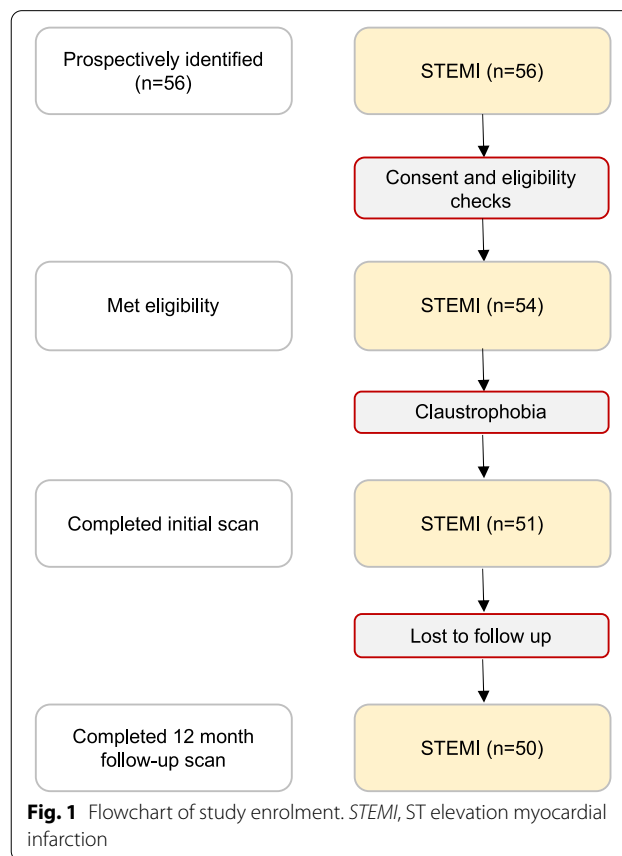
Prospectively identified (n=56)

STEMI (n=56)

Consent and eligibility checks

Met eligibility

STEMI (n=54)

Claustrophobia

Completed initial scan

STEMI (n=51)

Lost to follow up

Completed 12 month follow-up scan

STEMI (n=50)

**Fig. 1** Flowchart of study enrolment. *STEMI*, ST elevation myocardial infarction